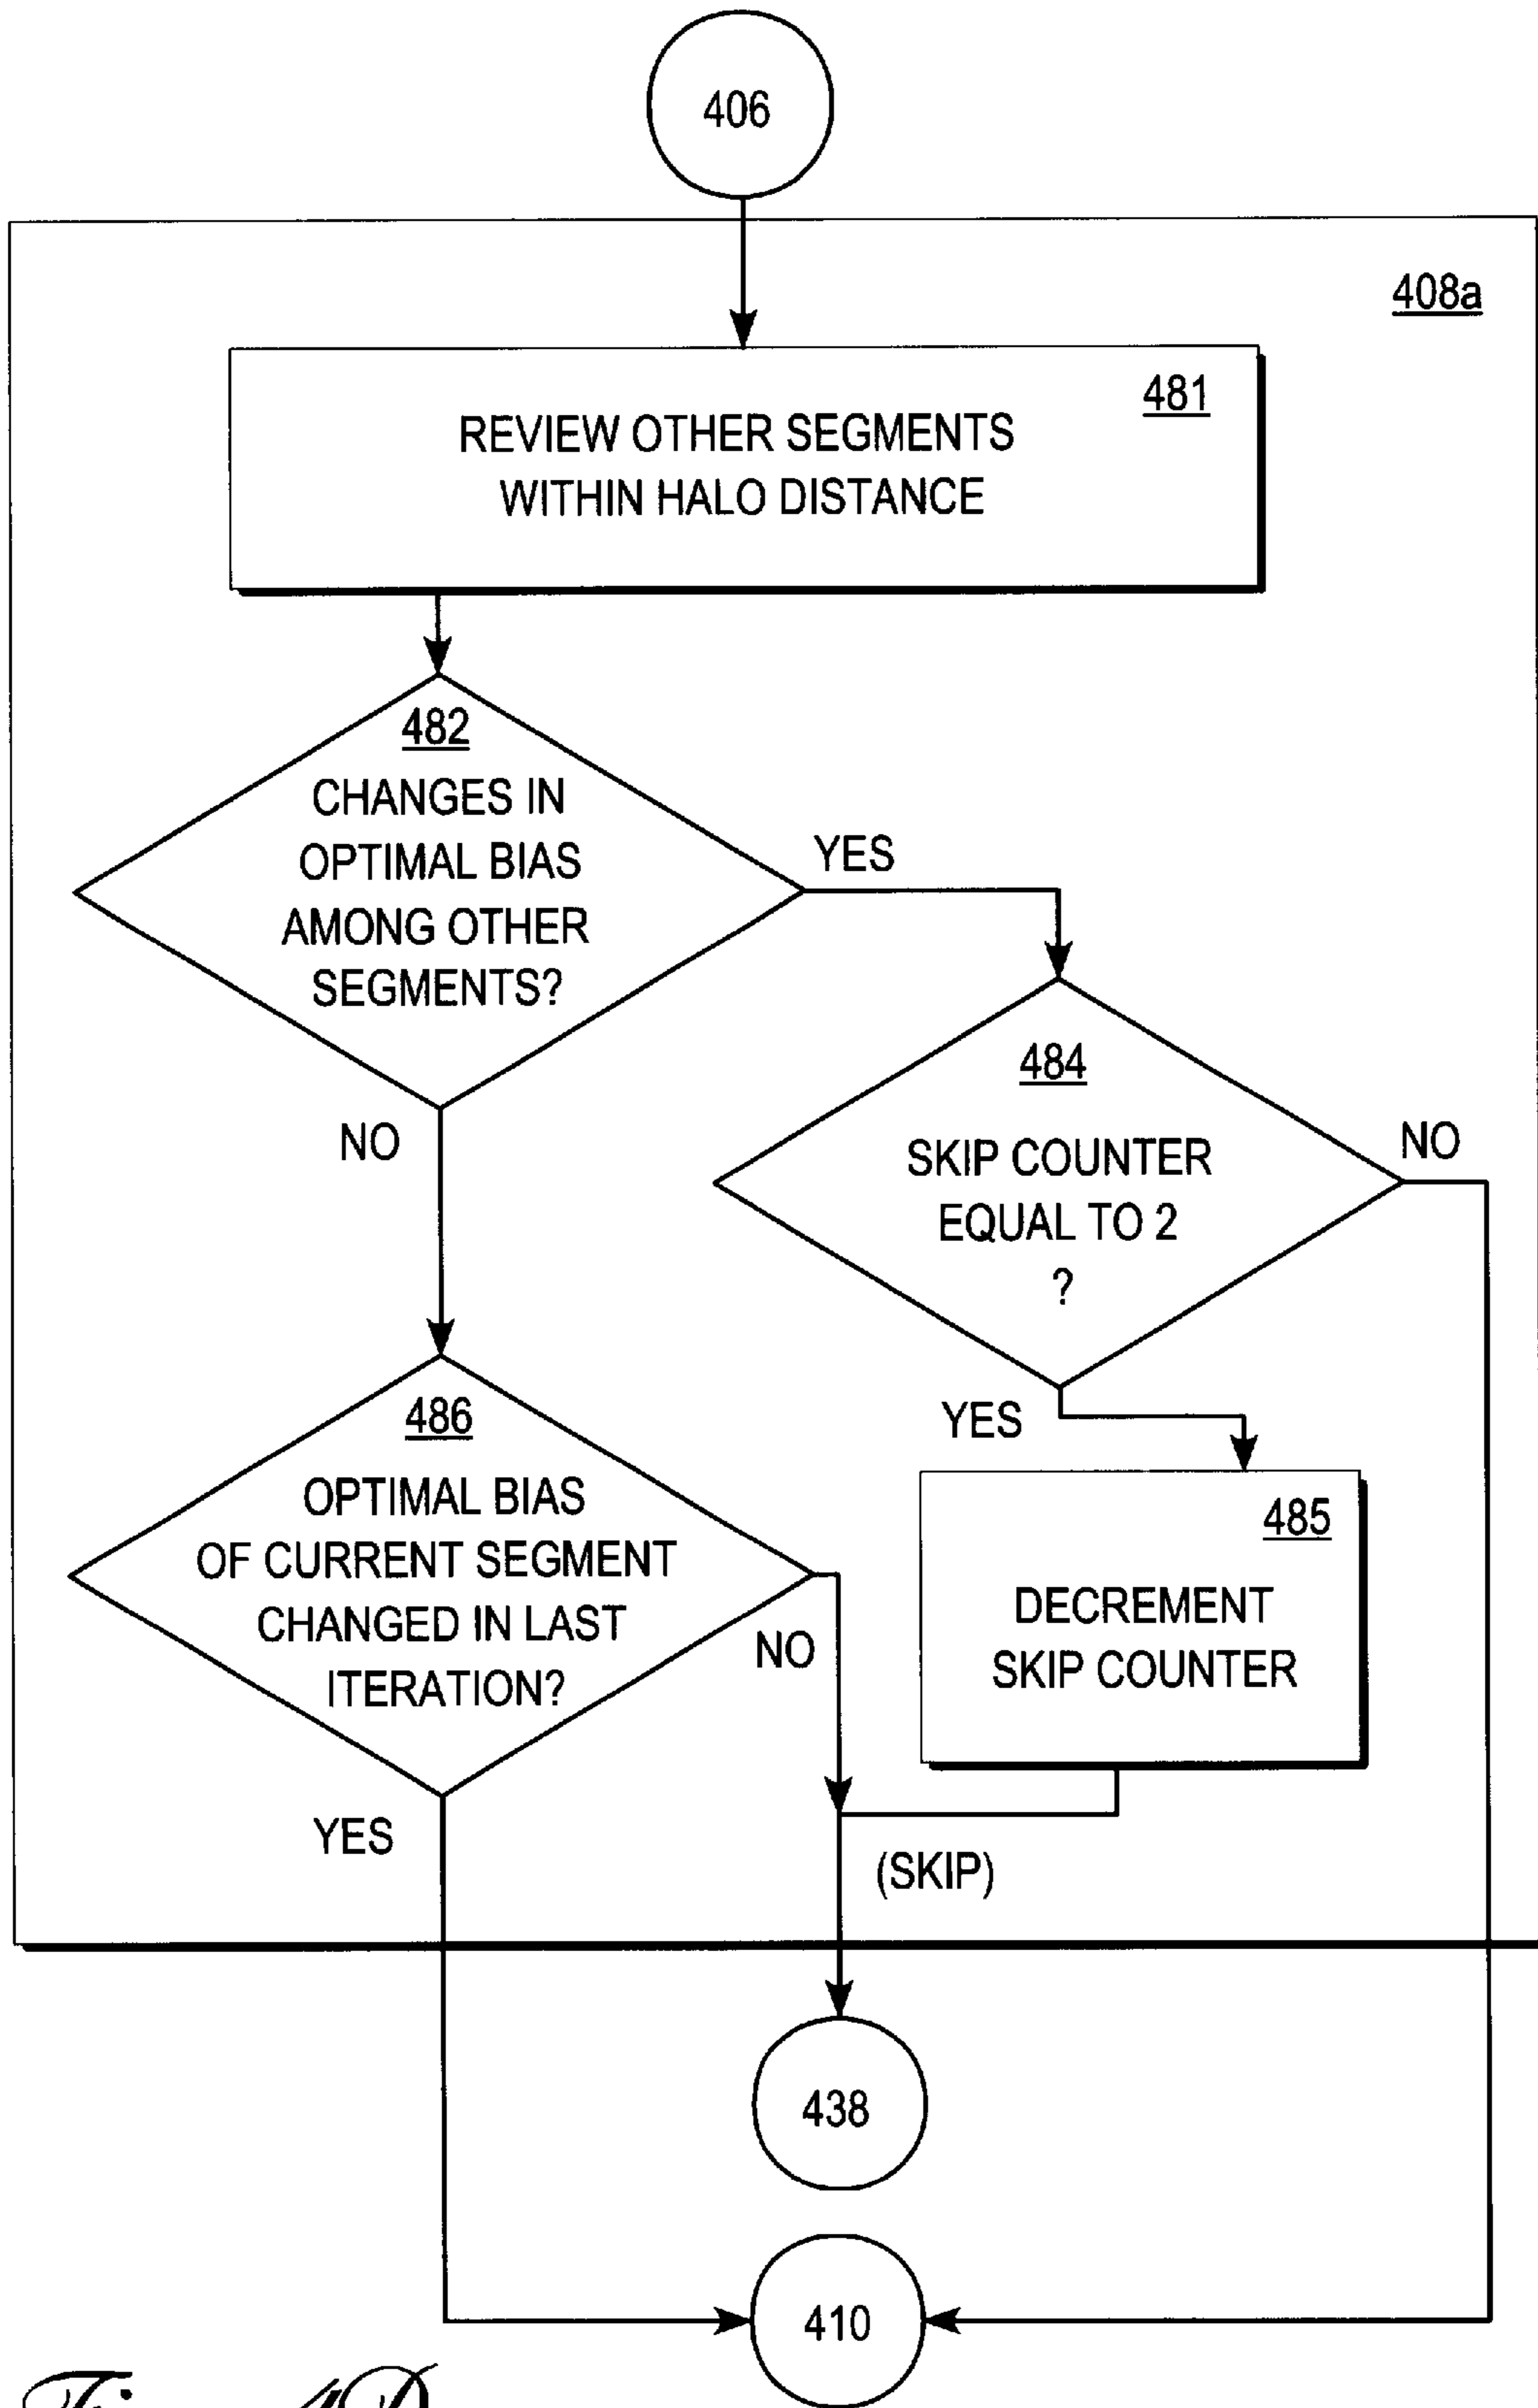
406

408a

481
REVIEW OTHER SEGMENTS WITHIN HALO DISTANCE

482
CHANGES IN OPTIMAL BIAS AMONG OTHER SEGMENTS?

YES

484
SKIP COUNTER EQUAL TO 2 ?

NO

NO

486
OPTIMAL BIAS OF CURRENT SEGMENT CHANGED IN LAST ITERATION?

YES

485
DECREMENT SKIP COUNTER

NO

YES

(SKIP)

438

410

Fig. 4D